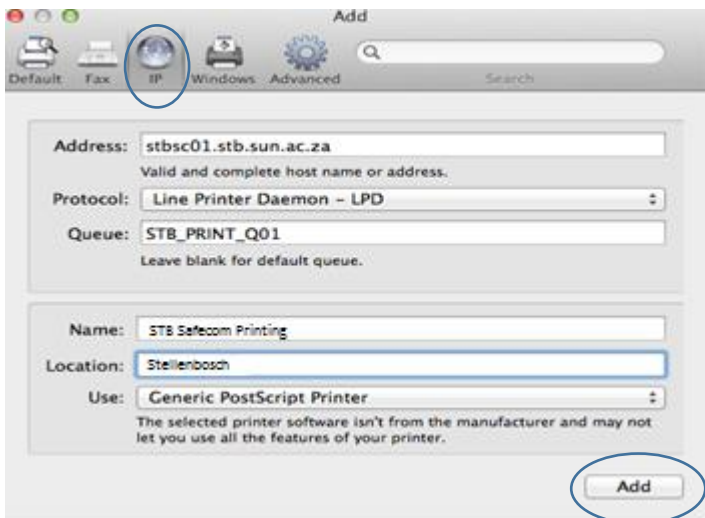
Add

Default Fax IP Windows Advanced

Search

Address: stbsc01.stb.sun.ac.za

Valid and complete host name or address.

Protocol: Line Printer Daemon – LPD

Queue: STB_PRINT_Q01

Leave blank for default queue.

Name: STB Safecom Printing

Location: Stellenbosch

Use: Generic PostScript Printer

The selected printer software isn't from the manufacturer and may not let you use all the features of your printer.

Add